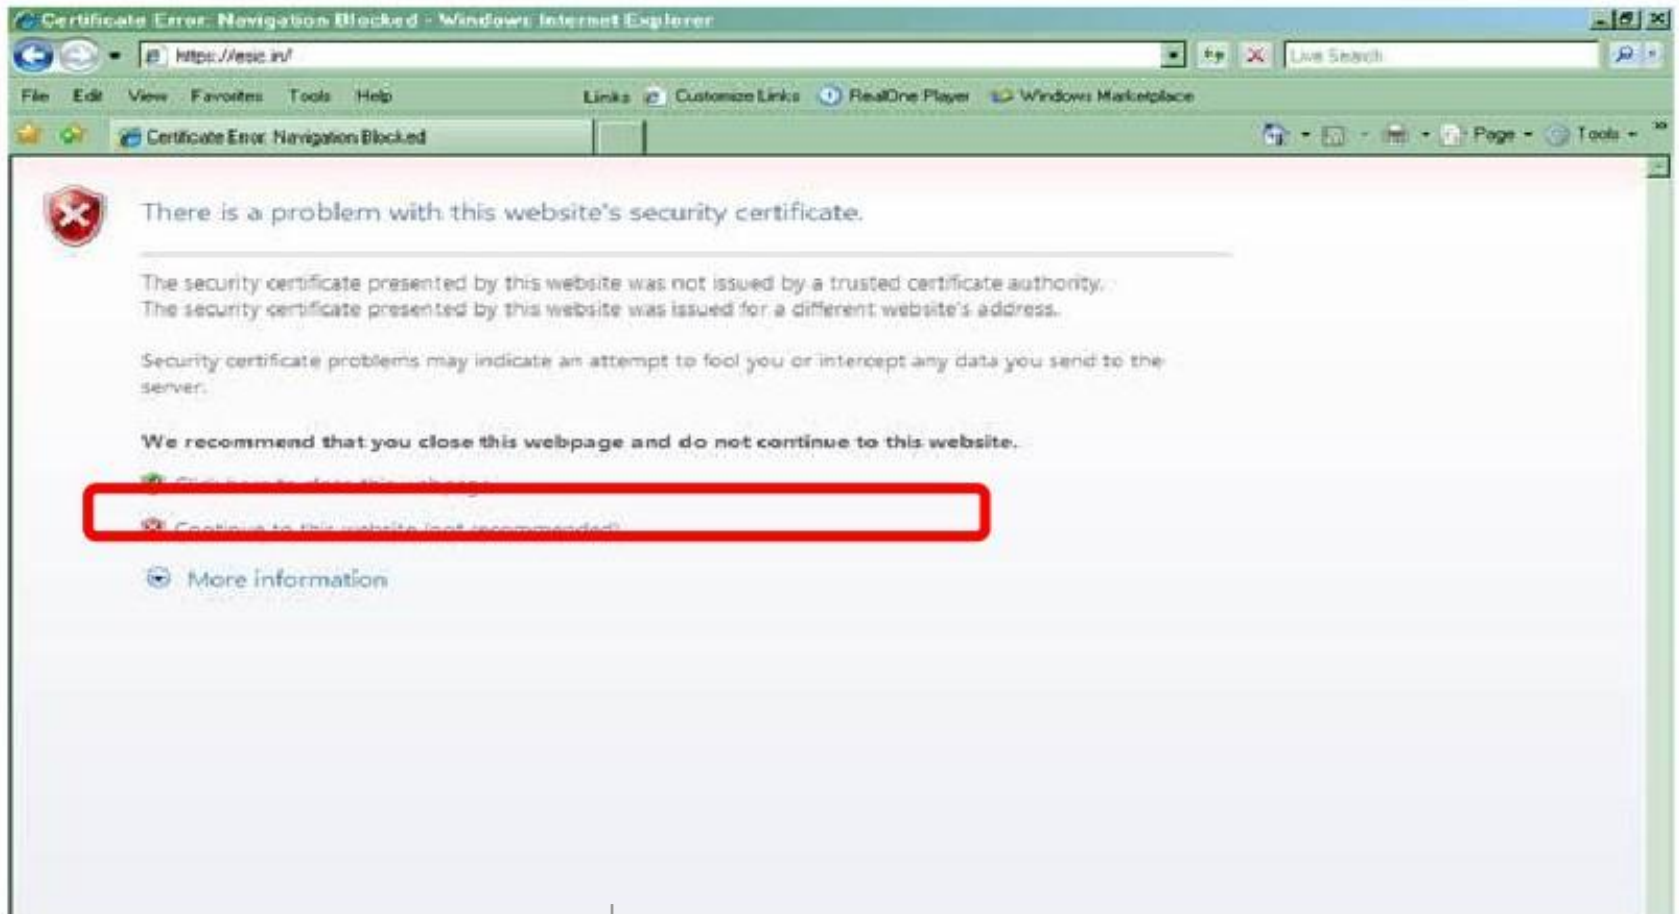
Certificate Error: Navigation Blocked - Windows Internet Explorer

https://esic.in/

Live Search

File Edit View Favorites Tools Help Links Customize Links RealOne Player Windows Marketplace

Certificate Error: Navigation Blocked

Page Tools

There is a problem with this website's security certificate.

The security certificate presented by this website was not issued by a trusted certificate authority.
The security certificate presented by this website was issued for a different website's address.

Security certificate problems may indicate an attempt to fool you or intercept any data you send to the server.

We recommend that you close this webpage and do not continue to this website.

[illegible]

Continue to this website (not recommended).

More information